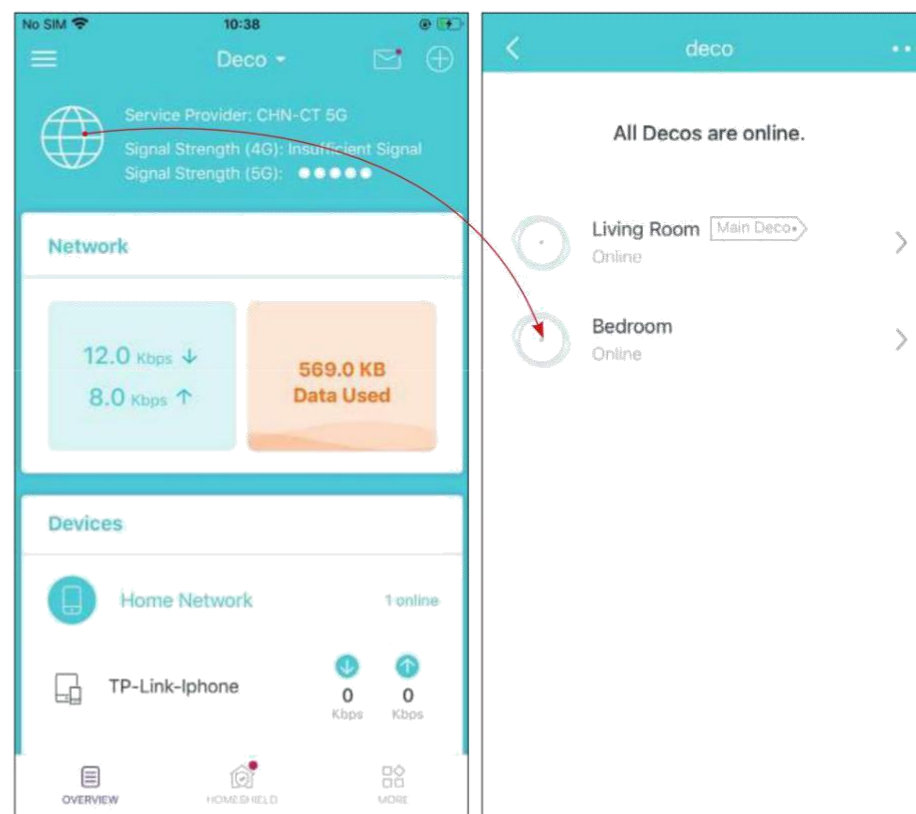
No SIM
10:38

Deco

Service Provider: CHN-CT 5G
Signal Strength (4G): Insufficient Signal
Signal Strength (5G):

Network

12.0 Kbps
8.0 Kbps

569.0 KB
Data Used

Devices

Home Network
1 online

TP-Link-Iphone
0
Kbps
0
Kbps

OVERVIEW
HOMESHIELD
MORE

deco

All Decos are online.

Living Room
Main Deco
Online

Bedroom
Online